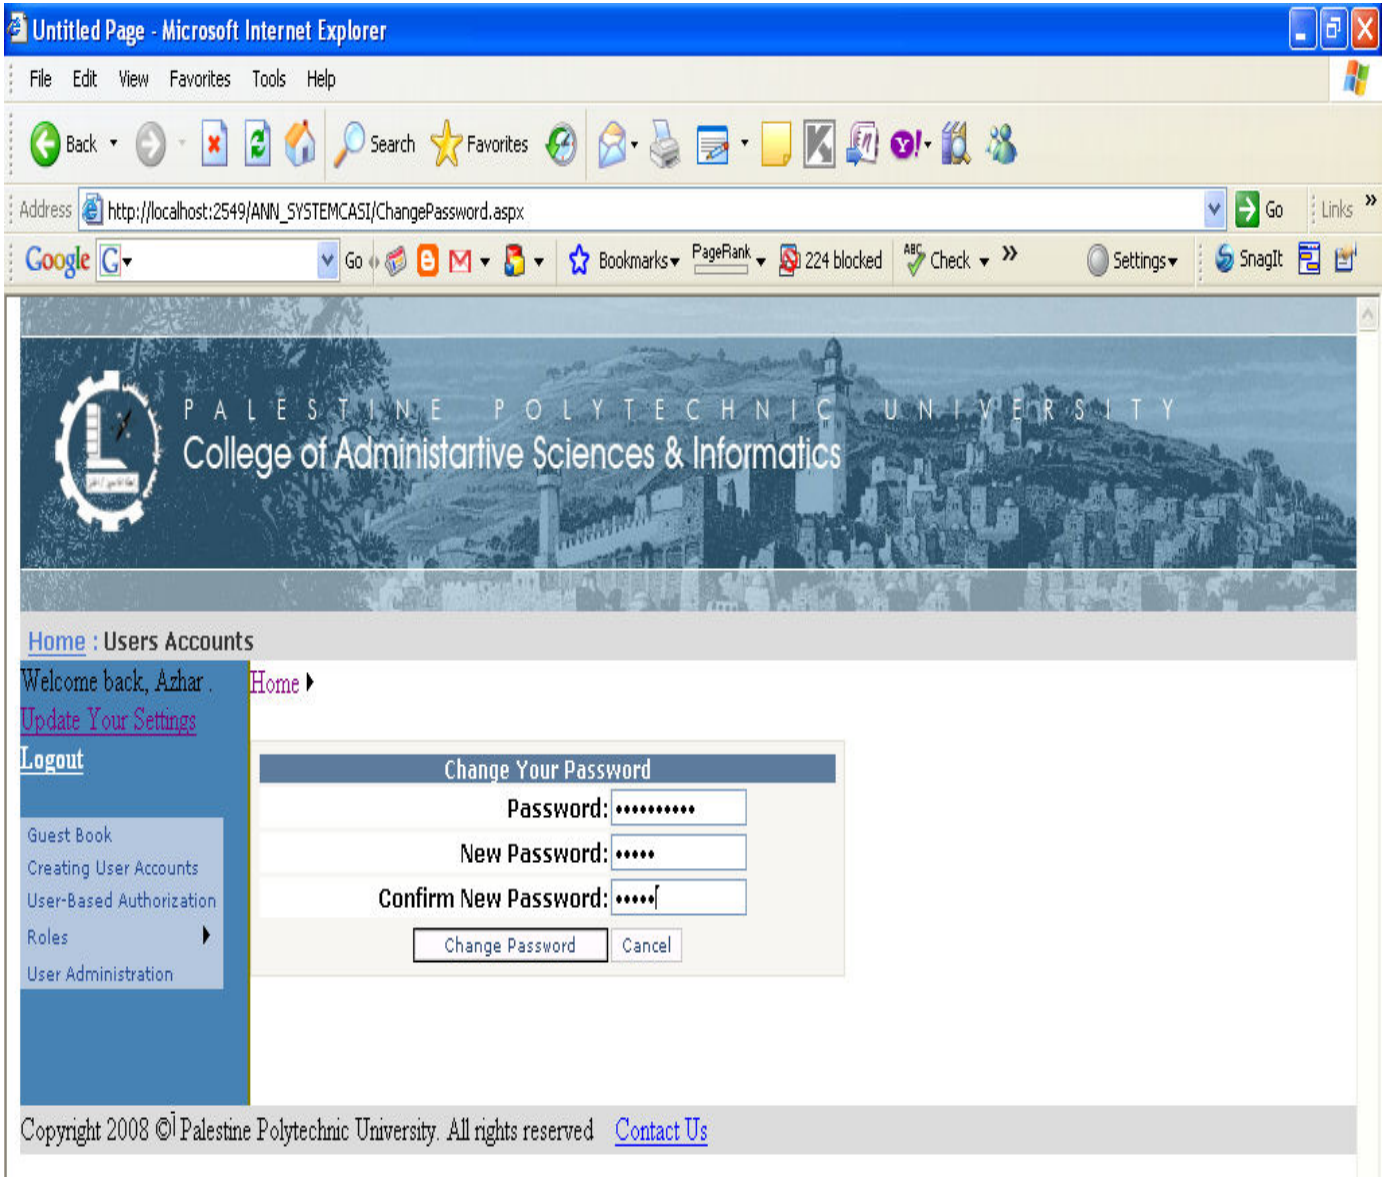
Untitled Page - Microsoft Internet Explorer

File Edit View Favorites Tools Help

Back Search Favorites

Address http://localhost:2549/ANN_SYSTEMCASI/ChangePassword.aspx Go Links

Google G Go Bookmarks PageRank 224 blocked Check Settings SnagIt

PALESTINE POLYTECHNIC UNIVERSITY
College of Administartive Sciences & Informatics

Home : Users Accounts

Welcome back, Azhar .
Update Your Settings
Logout

Guest Book
Creating User Accounts
User-Based Authorization
Roles
User Administration

Home

Change Your Password

Password: ••••••••••
New Password: •••••
Confirm New Password: •••••

Change Password Cancel

Copyright 2008 © Palestine Polytechnic University. All rights reserved Contact Us